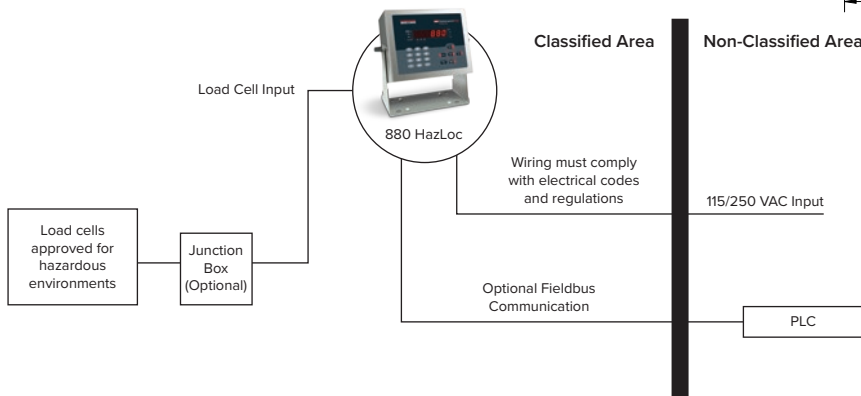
Classified Area

Non-Classified Area

Load Cell Input

880 HazLoc

Wiring must comply with electrical codes and regulations

115/250 VAC Input

Load cells approved for hazardous environments

Junction Box (Optional)

Optional Fieldbus Communication

PLC